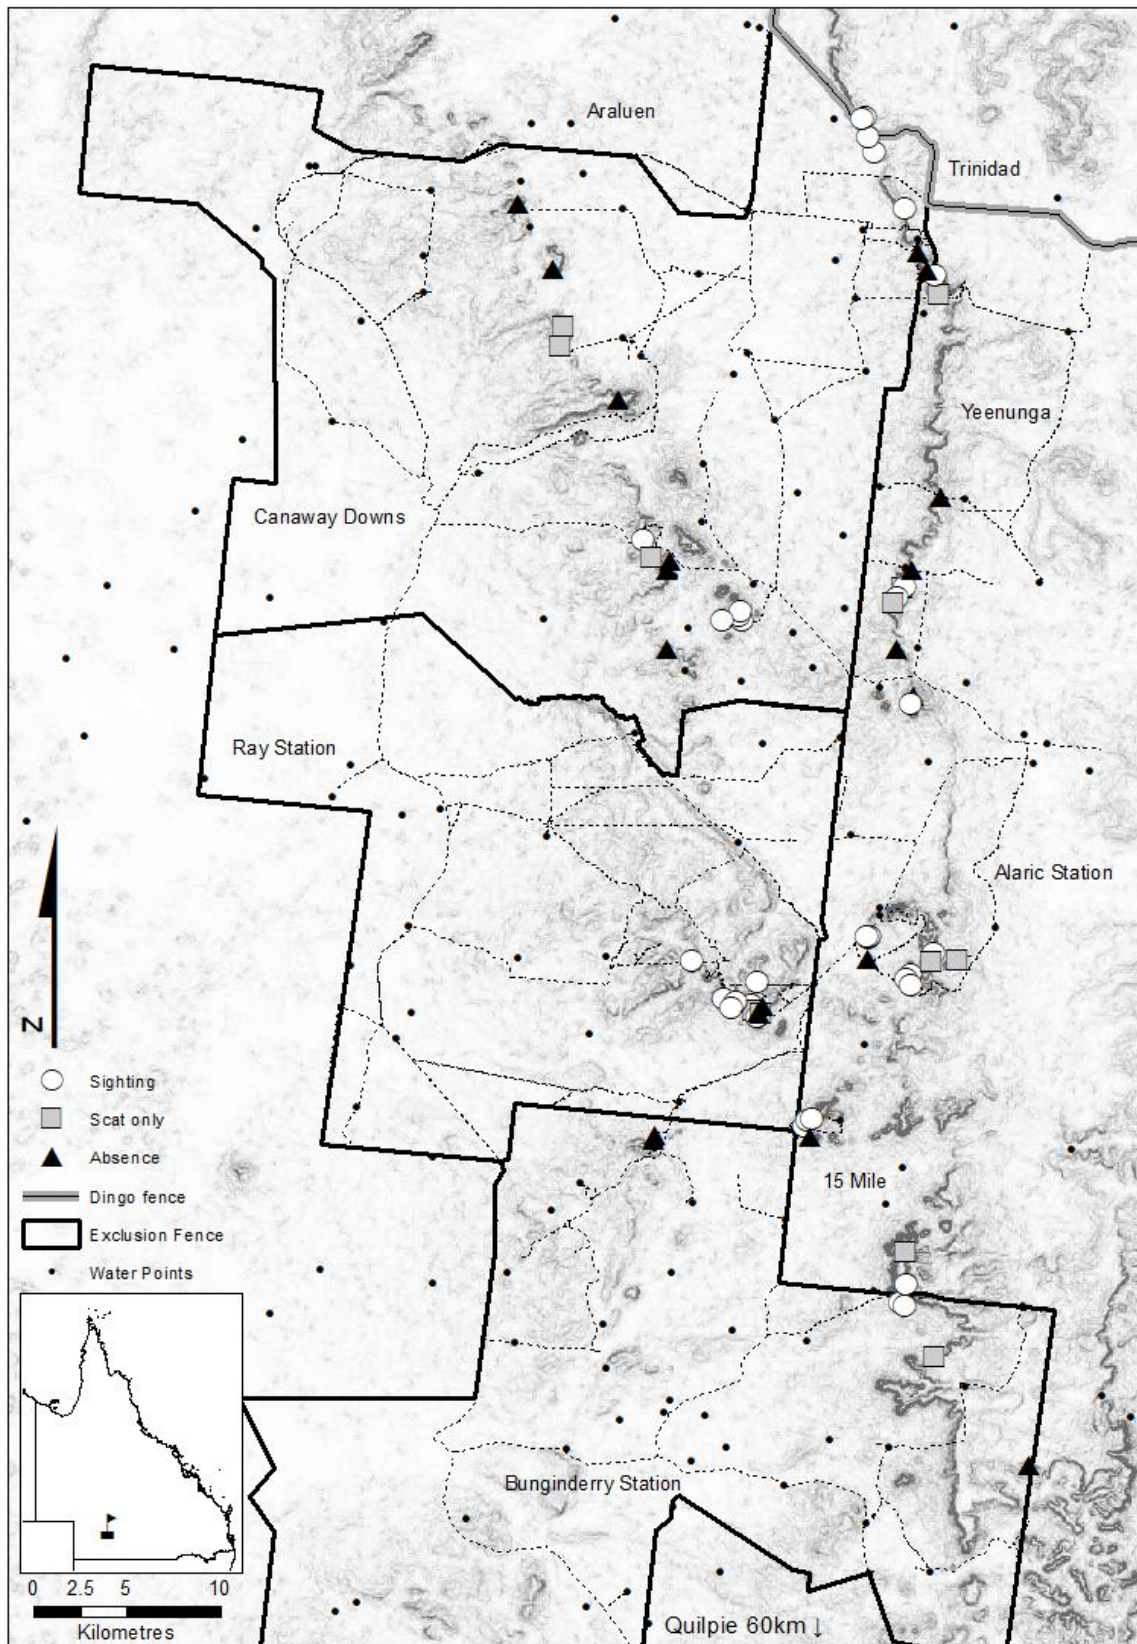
Araluen

Trinidad

Yeenunga

Canaway Downs

Ray Station

Alaric Station

N

Sighting
Scat only
Absence
Dingo fence
Exclusion Fence
Water Points

15 Mile

Bunginderry Station

0 2.5 5 10
Kilometres

Quilpie 60km ↓